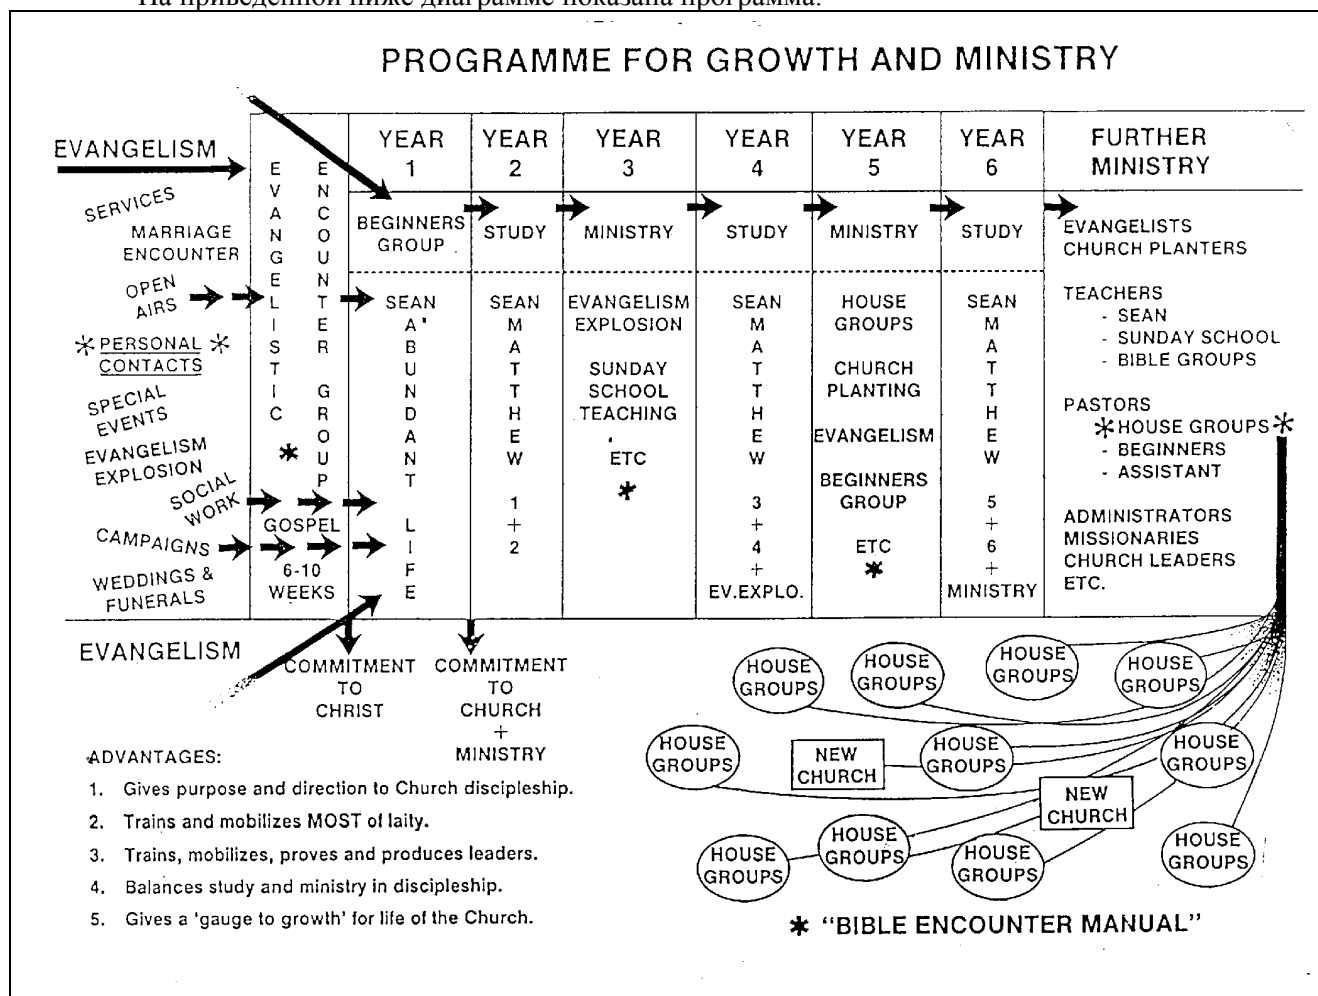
На приведенной ниже диаграмме показана программа.

PROGRAMME FOR GROWTH AND MINISTRY

EVANGELISM

SERVICES
MARRIAGE ENCOUNTER
OPEN AIRS
* PERSONAL * CONTACTS
SPECIAL EVENTS
EVANGELISM EXPLOSION
SOCIAL WORK
CAMPAIGNS
WEDDINGS & FUNERALS

EVANGELISTIC *

ENCOUNTER GROUP

GOSPEL 6-10 WEEKS

| YEAR 1 | YEAR 2 | YEAR 3 | YEAR 4 | YEAR 5 | YEAR 6 | FURTHER MINISTRY |
|---|---|---|---|---|---|---|
| BEGINNERS GROUP | STUDY | MINISTRY | STUDY | MINISTRY | STUDY | EVANGELISTS CHURCH PLANTERS |
| SEAN A' ABUNDANT LIFE | SEAN MATTHEW 1 + 2 | EVANGELISM EXPLOSION SUNDAY SCHOOL TEACHING , ETC * | SEAN MATTHEW 3 + 4 + EV.EXPLO. | HOUSE GROUPS CHURCH PLANTING EVANGELISM BEGINNERS GROUP ETC * | SEAN MATTHEW 5 + 6 + MINISTRY | TEACHERS - SEAN - SUNDAY SCHOOL - BIBLE GROUPS PASTORS *HOUSE GROUPS* - BEGINNERS - ASSISTANT ADMINISTRATORS MISSIONARIES CHURCH LEADERS ETC. |

EVANGELISM

COMMITMENT TO CHRIST

COMMITMENT TO CHURCH + MINISTRY

HOUSE GROUPS
HOUSE GROUPS
HOUSE GROUPS
HOUSE GROUPS
HOUSE GROUPS
NEW CHURCH
HOUSE GROUPS
HOUSE GROUPS
NEW CHURCH
HOUSE GROUPS
HOUSE GROUPS
HOUSE GROUPS
HOUSE GROUPS

ADVANTAGES:
1. Gives purpose and direction to Church discipleship.
2. Trains and mobilizes MOST of laity.
3. Trains, mobilizes, proves and produces leaders.
4. Balances study and ministry in discipleship.
5. Gives a 'gauge to growth' for life of the Church.

* "BIBLE ENCOUNTER MANUAL"